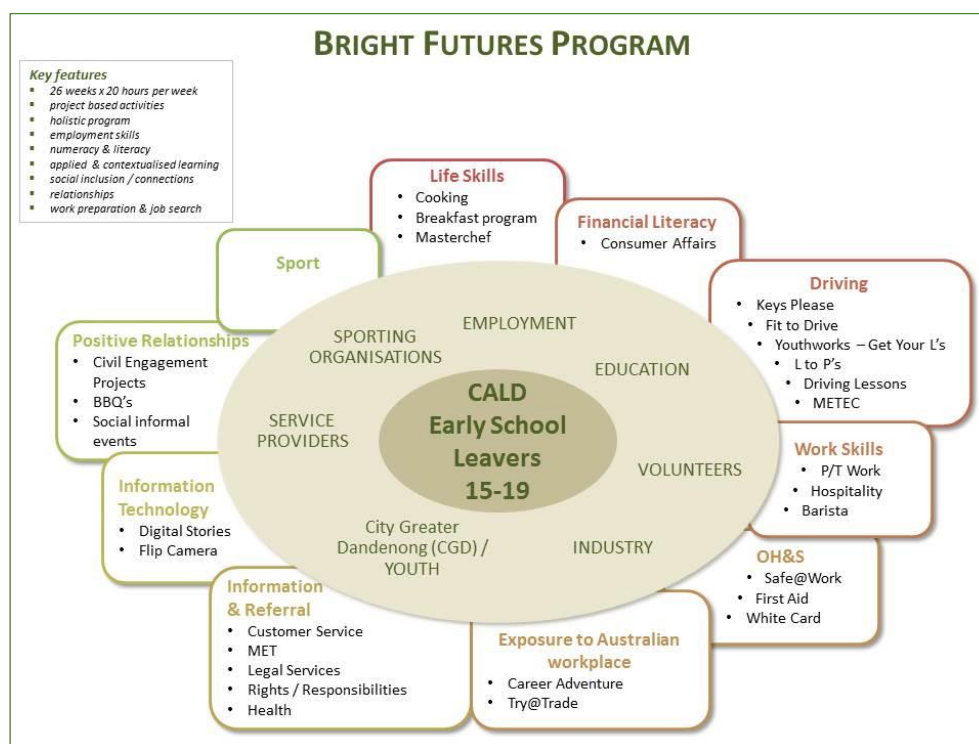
BRIGHT FUTURES PROGRAM

Key features
- 26 weeks x 20 hours per week
- project based activities
- holistic program
- employment skills
- numeracy & literacy
- applied & contextualised learning
- social inclusion / connections
- relationships
- work preparation & job search

Life Skills
- Cooking
- Breakfast program
- Masterchef

Financial Literacy
- Consumer Affairs

Sport

Driving
- Keys Please
- Fit to Drive
- Youthworks – Get Your L's
- L to P's
- Driving Lessons
- METEC

Positive Relationships
- Civil Engagement Projects
- BBQ's
- Social informal events

Work Skills
- P/T Work
- Hospitality
- Barista

Information Technology
- Digital Stories
- Flip Camera

OH&S
- Safe@Work
- First Aid
- White Card

Information & Referral
- Customer Service
- MET
- Legal Services
- Rights / Responsibilities
- Health

Exposure to Australian workplace
- Career Adventure
- Try@Trade

SPORTING ORGANISATIONS

EMPLOYMENT

EDUCATION

SERVICE PROVIDERS

VOLUNTEERS

City Greater Dandenong (CGD) / YOUTH

INDUSTRY

CALD Early School Leavers 15-19